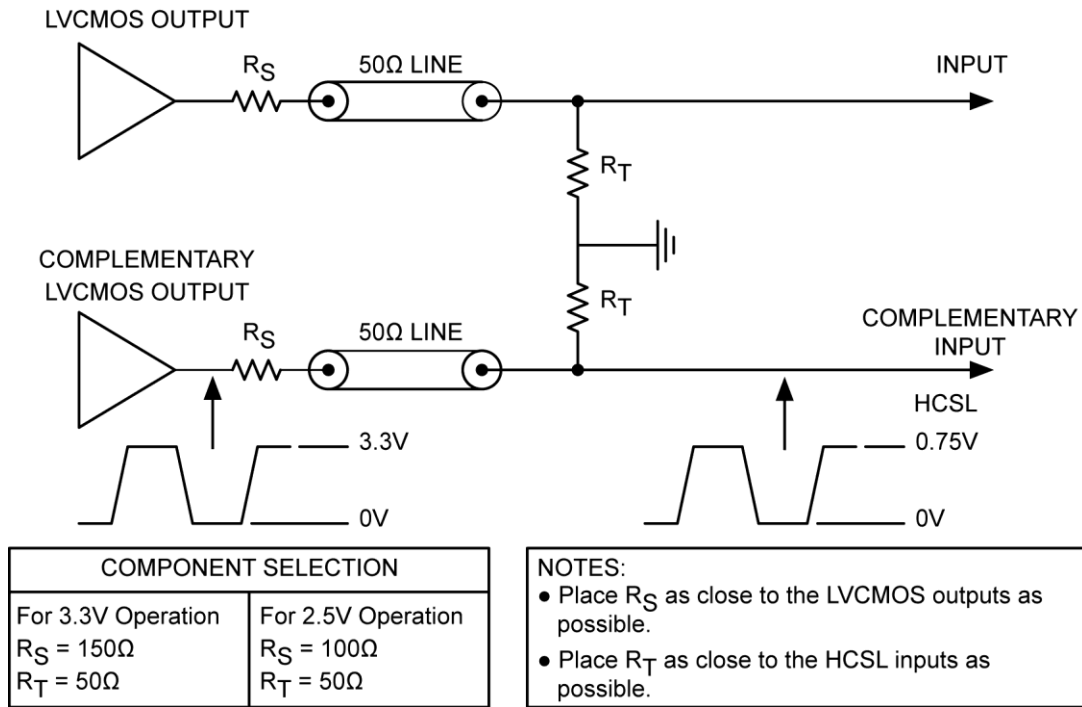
LVCMOS OUTPUT

$R_S$

50Ω LINE

INPUT

$R_T$

COMPLEMENTARY LVCMOS OUTPUT

$R_T$

$R_S$

50Ω LINE

COMPLEMENTARY INPUT

HCSL

3.3V

0V

0.75V

0V

| COMPONENT SELECTION | |
|---|---|
| For 3.3V Operation $R_S$ = 150Ω $R_T$ = 50Ω | For 2.5V Operation $R_S$ = 100Ω $R_T$ = 50Ω |

NOTES:
• Place $R_S$ as close to the LVCMOS outputs as possible.
• Place $R_T$ as close to the HCSL inputs as possible.